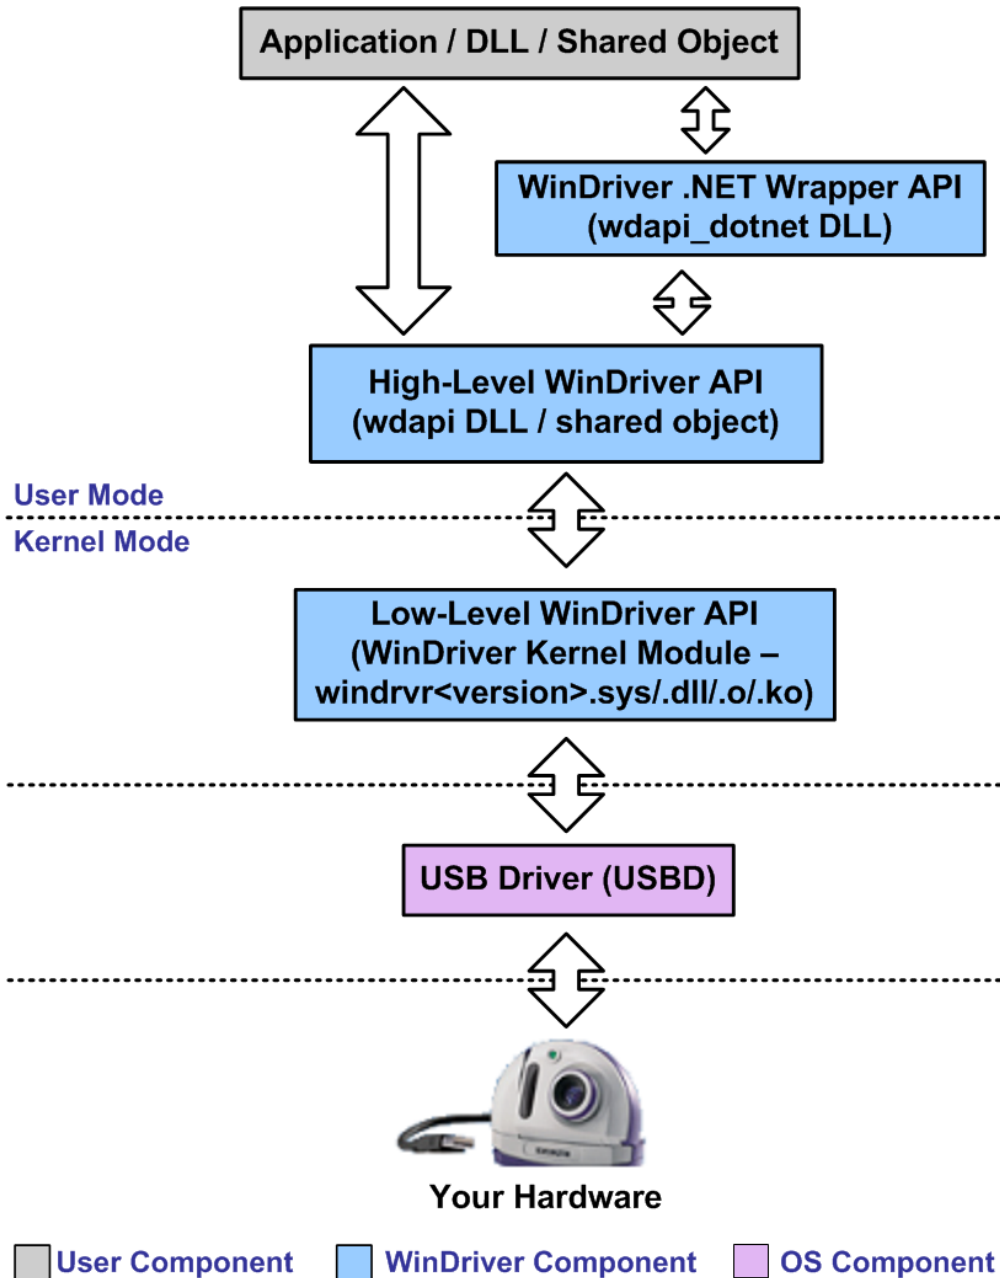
Application / DLL / Shared Object

WinDriver .NET Wrapper API (wdapi_dotnet DLL)

High-Level WinDriver API (wdapi DLL / shared object)

User Mode

Kernel Mode

Low-Level WinDriver API (WinDriver Kernel Module – windrvr<version>.sys/.dll/.o/.ko)

USB Driver (USBD)

Your Hardware

User Component WinDriver Component OS Component